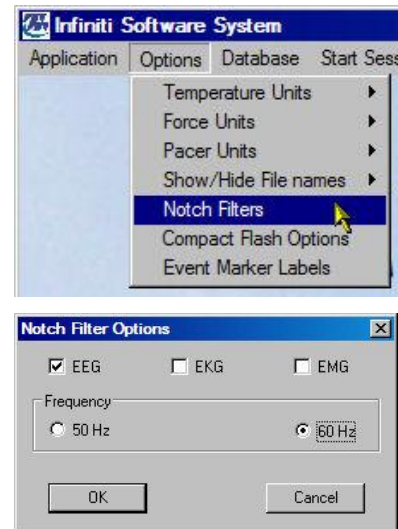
Infiniti Software System

Application Options Database Start Sess

Temperature Units
Force Units
Pacer Units
Show/Hide File names
Notch Filters
Compact Flash Options
Event Marker Labels

Notch Filter Options

EEG
EKG
EMG

Frequency
50 Hz
60 Hz

OK
Cancel